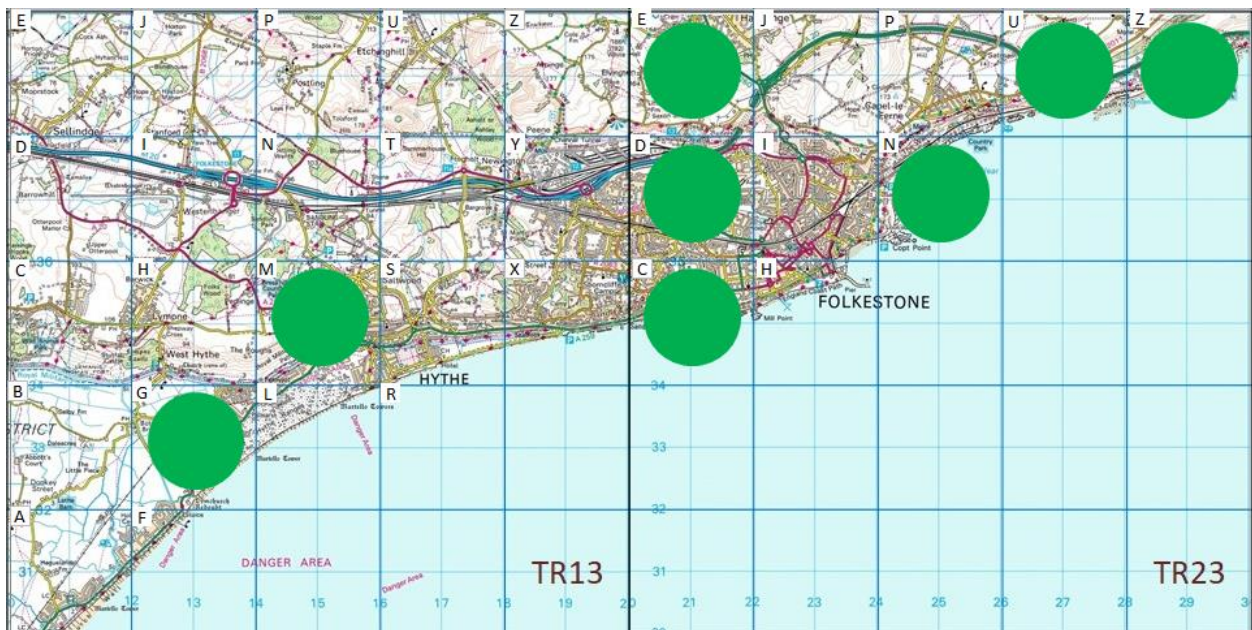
E J P U Z E J P U Z

D I N T Y D I N

C H M S X C H

B G L R

A F

FOLKESTONE

HYTHE

DANGER AREA

TR13

TR23

12 13 14 15 16 17 18 19 20 21 22 23 24 25 26 27 28 29

34 33 32 31

Sellindge
Lympne
West Hythe
Saltwood
Etchinghill
Postling
Newington
Peene
Capel-le-Ferne
Copt Point
Mill Point
Danger Area
Martello Tower